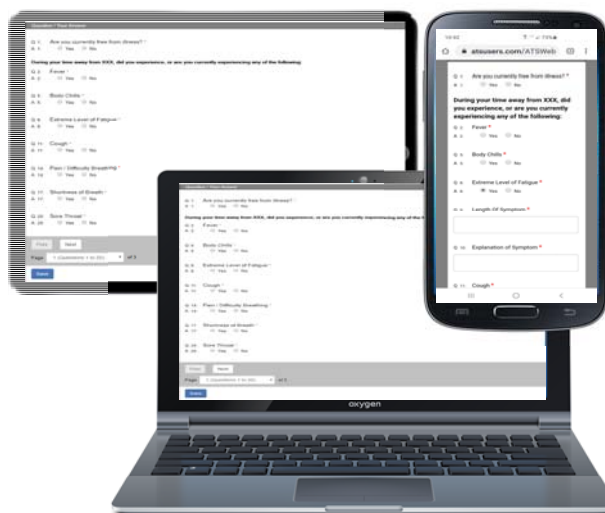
Question - Your Answer

Q 1 Are you currently free from illness? *
A 1 Yes No

During your time away from XXX, did you experience, or are you currently experiencing any of the following:

Q 2 Fever *
A 2 Yes No

Q 5 Body Chills *
A 5 Yes No

Q 8 Extreme Level of Fatigue *
A 8 Yes No

Q 11 Cough *
A 11 Yes No

Q 14 Pain / Difficulty Breathing *
A 14 Yes No

Q 17 Shortness of Breath *
A 17 Yes No

Q 20 Sore Throat *
A 20 Yes No

Prev Next

Page 1 (Questions 1 to 20) of 3

Save

Question - Your Answer

Q 1 Are you currently free from illness? *
A 1 Yes No

During your time away from XXX, did you experience, or are you currently experiencing any of the following:

Q 2 Fever *
A 2 Yes No

Q 5 Body Chills *
A 5 Yes No

Q 8 Extreme Level of Fatigue *
A 8 Yes No

Q 11 Cough *
A 11 Yes No

Q 14 Pain / Difficulty Breathing *
A 14 Yes No

Q 17 Shortness of Breath *
A 17 Yes No

Q 20 Sore Throat *
A 20 Yes No

Prev Next

Page 1 (Questions 1 to 20) of 3

Save

oxygen

14:02

atsusers.com/ATSWeb

Q 1 Are you currently free from illness? *
A 1 Yes No

During your time away from XXX, did you experience, or are you currently experiencing any of the following:

Q 2 Fever *
A 2 Yes No

Q 5 Body Chills *
A 5 Yes No

Q 8 Extreme Level of Fatigue *
A 8 Yes No

Q 9 Length Of Symptom *

Q 10 Explanation of Symptom *

Q 11 Cough *